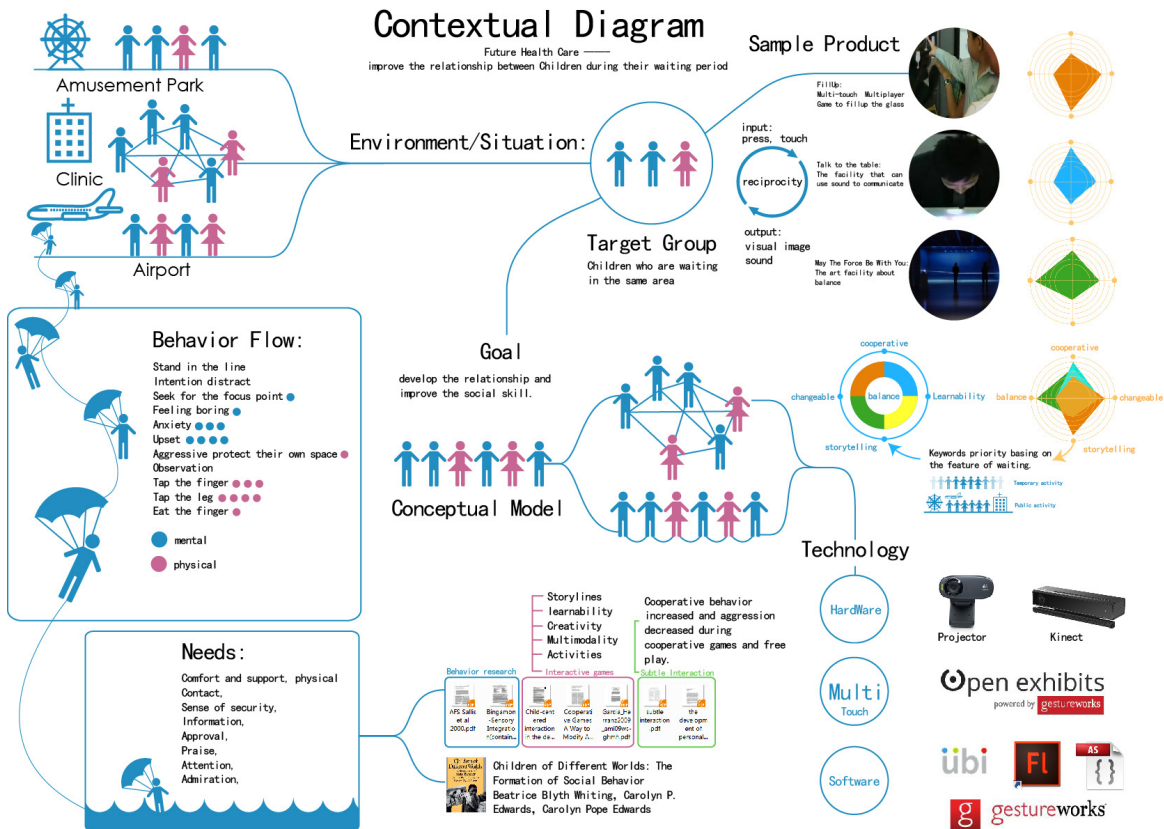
Contextual Diagram

Future Health Care ——
improve the relationship between Children during their waiting period

Amusement Park

Clinic

Airport

Environment/Situation:

Target Group
Children who are waiting in the same area

input:
press, touch

reciprocity

output:
visual image
sound

Sample Product

FillUp:
Multi-touch Multiplayer Game to fillup the glass

Talk to the table:
The facility that can use sound to communicate

May The Force Be With You:
The art facility about balance

Behavior Flow:

Stand in the line
Intention distract
Seek for the focus point
Feeling boring
Anxiety
Upset
Aggressive protect their own space
Observation
Tap the finger
Tap the leg
Eat the finger

mental
physical

Goal
develop the relationship and improve the social skill.

Conceptual Model

cooperative
changeable
balance
Learnability
storytelling

cooperative
balance
changeable
storytelling

Keywords priority basing on the feature of waiting.

Temporary activity
Public activity

Technology

HardWare
Projector
Kinect

Multi
Touch

Software

open exhibits
powered by gestureworks

ubi
Fl
AS
{}

gestureworks

Needs:

Comfort and support, physical Contact,
Sense of security,
Information,
Approval,
Praise,
Attention,
Admiration,

Storylines
learnability
Creativity
Multimodality
Activities

Cooperative behavior increased and aggression decreased during cooperative games and free play.

Behavior research
Interactive games
Subtle Interaction

AFS Salle et al 2000.pdf
Bingamon -Sensory Integratio n(contain...
Child-cent ered interaction in the de...
Cooperati ve Games A Way to Modify A...
Garcia_He rranz2009 _aml09vs-ghmh.pdf
subtle interaction .pdf
the development of personal...

Children of Different Worlds: The Formation of Social Behavior
Beatrice Blyth Whiting, Carolyn P. Edwards, Carolyn Pope Edwards